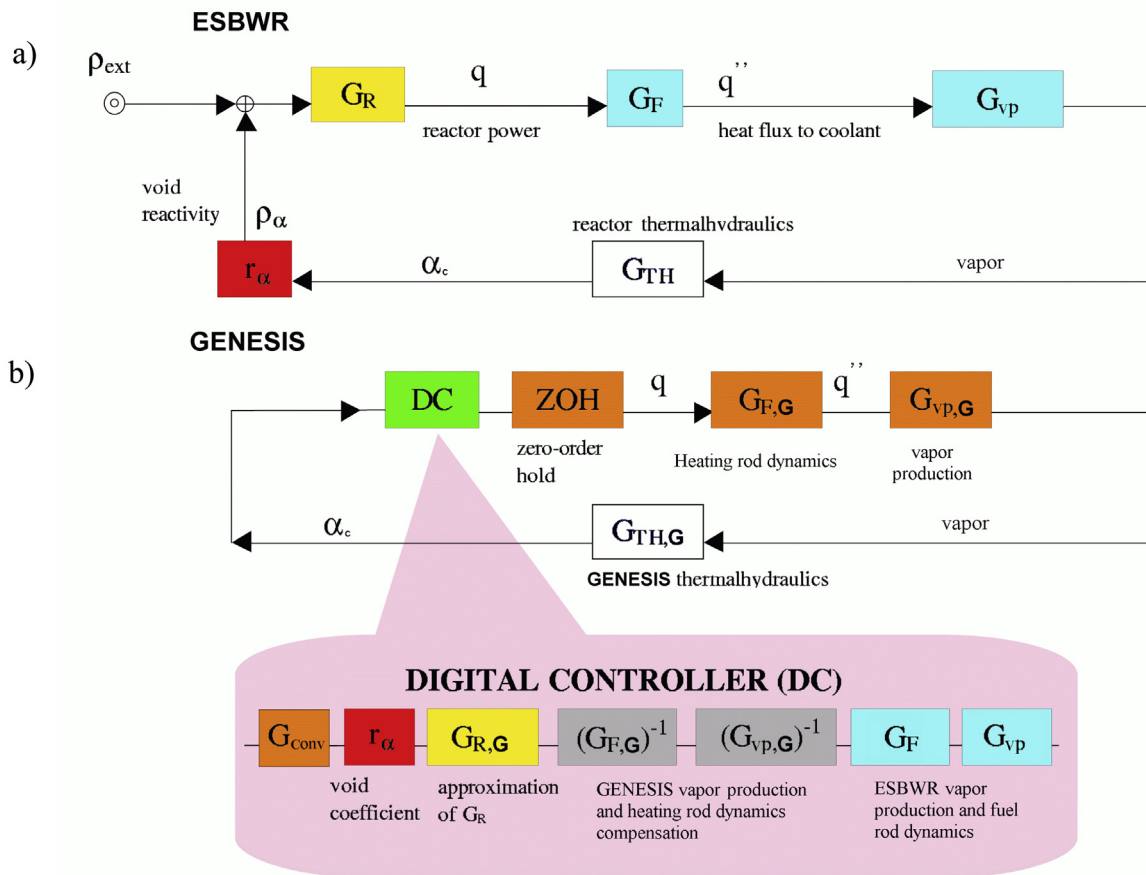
ESBWR

a)

$\rho_{ext}$

$G_R$

q

reactor power

$G_F$

q''

heat flux to coolant

$G_{vp}$

void reactivity

$\rho_\alpha$

$r_\alpha$

$\alpha_c$

reactor thermalhydraulics

$G_{TH}$

vapor

GENESIS

b)

DC

ZOH

zero-order hold

q

$G_{F,G}$

Heating rod dynamics

q''

$G_{vp,G}$

vapor production

$\alpha_c$

$G_{TH,G}$

GENESIS thermalhydraulics

vapor

DIGITAL CONTROLLER (DC)

$G_{Conv}$

$r_\alpha$

void coefficient

$G_{R,G}$

approximation of $G_R$

$(G_{F,G})^{-1}$

$(G_{vp,G})^{-1}$

GENESIS vapor production and heating rod dynamics compensation

$G_F$

$G_{vp}$

ESBWR vapor production and fuel rod dynamics